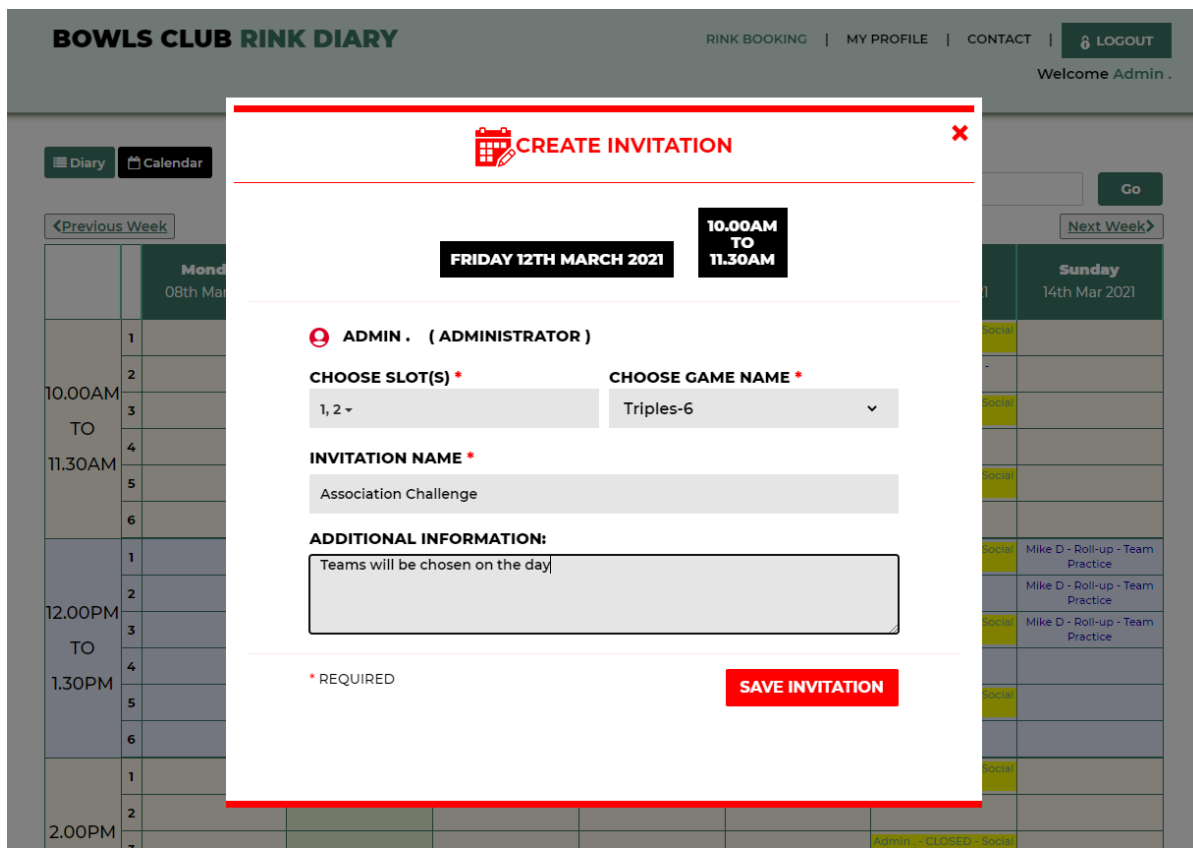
BOWLS CLUB RINK DIARY

RINK BOOKING | MY PROFILE | CONTACT | LOGOUT

Welcome Admin .

Diary Calendar

Go

Previous Week

Next Week

Mond
08th Mar

Sunday
14th Mar 2021

10.00AM TO 11.30AM

12.00PM TO 1.30PM

2.00PM

1
2
3
4
5
6
1
2
3
4
5
6
1
2

Social
Social
Social
Social
Social
Social
Social
Social
Admin . - CLOSED - Social

Mike D - Roll-up - Team Practice
Mike D - Roll-up - Team Practice
Mike D - Roll-up - Team Practice

CREATE INVITATION

FRIDAY 12TH MARCH 2021

10.00AM TO 11.30AM

ADMIN . ( ADMINISTRATOR )

CHOOSE SLOT(S) *
1, 2

CHOOSE GAME NAME *
Triples-6

INVITATION NAME *
Association Challenge

ADDITIONAL INFORMATION:
Teams will be chosen on the day

* REQUIRED

SAVE INVITATION